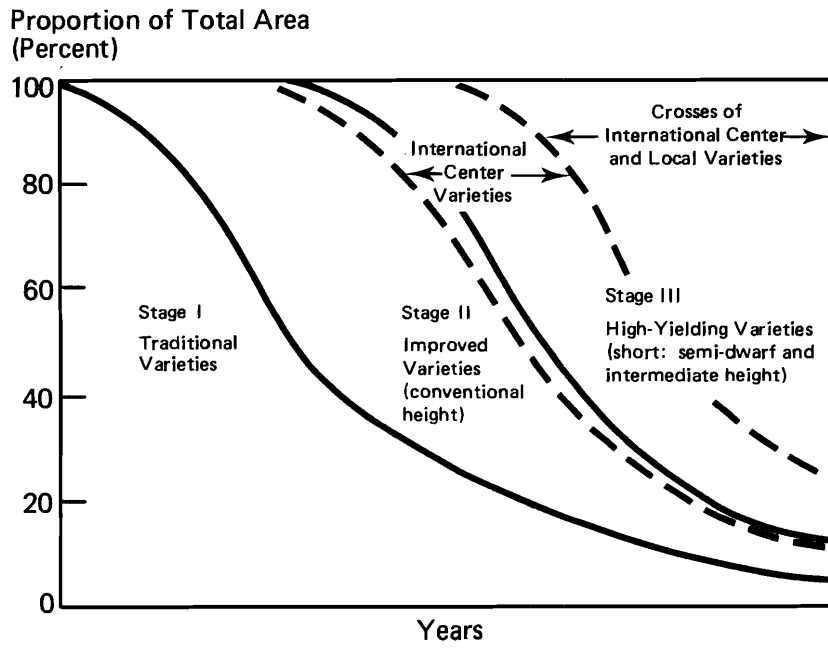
Proportion of Total Area
(Percent)

100
80
60
40
20
0

Crosses of
International Center
and Local Varieties

International
Center
Varieties

Stage I
Traditional
Varieties

Stage II
Improved
Varieties
(conventional
height)

Stage III
High-Yielding Varieties
(short: semi-dwarf and
intermediate height)

Years